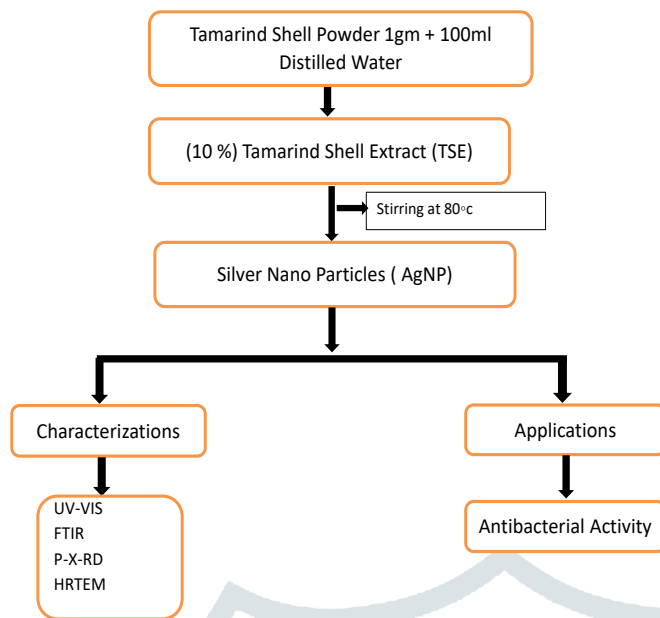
Tamarind Shell Powder 1gm + 100ml Distilled Water

(10 %) Tamarind Shell Extract (TSE)

Stirring at 80◦c

Silver Nano Particles ( AgNP)

Characterizations

Applications

UV-VIS
FTIR
P-X-RD
HRTEM

Antibacterial Activity